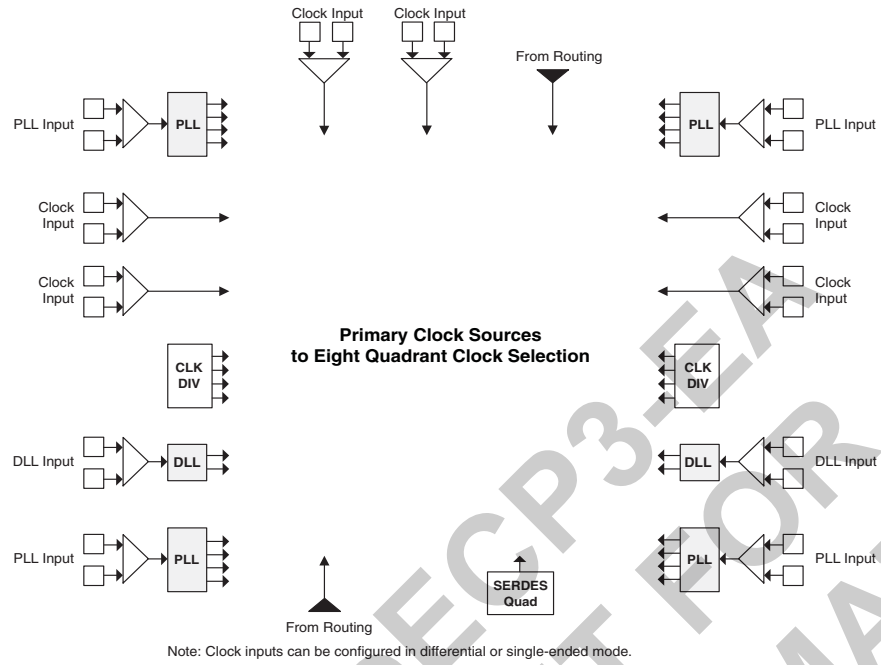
Clock Input Clock Input

From Routing

PLL Input

PLL

PLL

PLL Input

Clock Input

Clock Input

Clock Input

Clock Input

Primary Clock Sources
to Eight Quadrant Clock Selection

CLK DIV

CLK DIV

DLL Input

DLL

DLL

DLL Input

PLL Input

PLL

PLL

PLL Input

SERDES Quad

From Routing

Note: Clock inputs can be configured in differential or single-ended mode.

ECP3-EA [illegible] FOR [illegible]